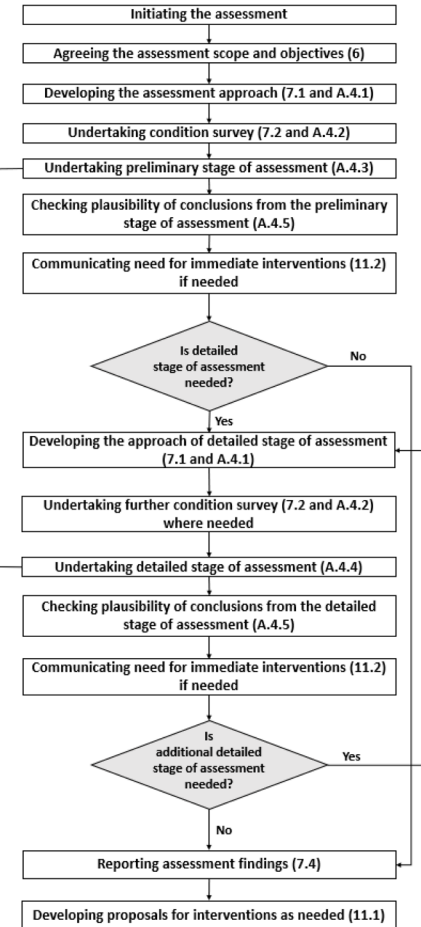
Initiating the assessment

Agreeing the assessment scope and objectives (6)

Developing the assessment approach (7.1 and A.4.1)

Undertaking condition survey (7.2 and A.4.2)

Undertaking preliminary stage of assessment (A.4.3)

Checking plausibility of conclusions from the preliminary stage of assessment (A.4.5)

Communicating need for immediate interventions (11.2) if needed

Is detailed stage of assessment needed?

No

Yes

Developing the approach of detailed stage of assessment (7.1 and A.4.1)

Undertaking further condition survey (7.2 and A.4.2) where needed

Undertaking detailed stage of assessment (A.4.4)

Checking plausibility of conclusions from the detailed stage of assessment (A.4.5)

Communicating need for immediate interventions (11.2) if needed

Is additional detailed stage of assessment needed?

Yes

No

Reporting assessment findings (7.4)

Developing proposals for interventions as needed (11.1)